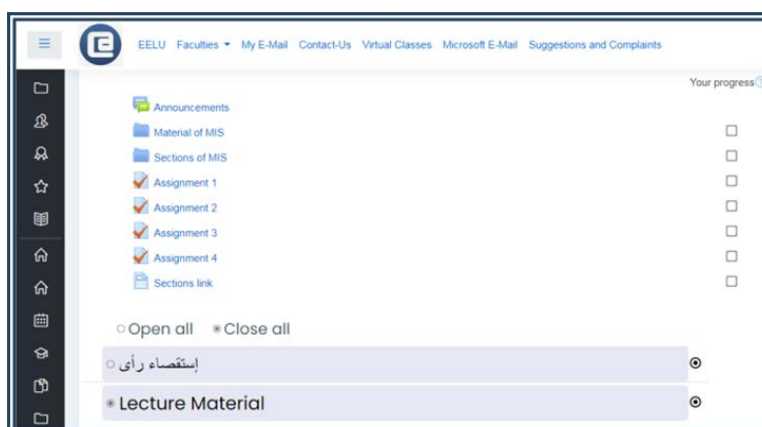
EELU Faculties ▾ My E-Mail Contact-Us Virtual Classes Microsoft E-Mail Suggestions and Complaints

Your progress

Announcements
Material of MIS
Sections of MIS
Assignment 1
Assignment 2
Assignment 3
Assignment 4
Sections link

Open all Close all

إستقصاء رأى

Lecture Material